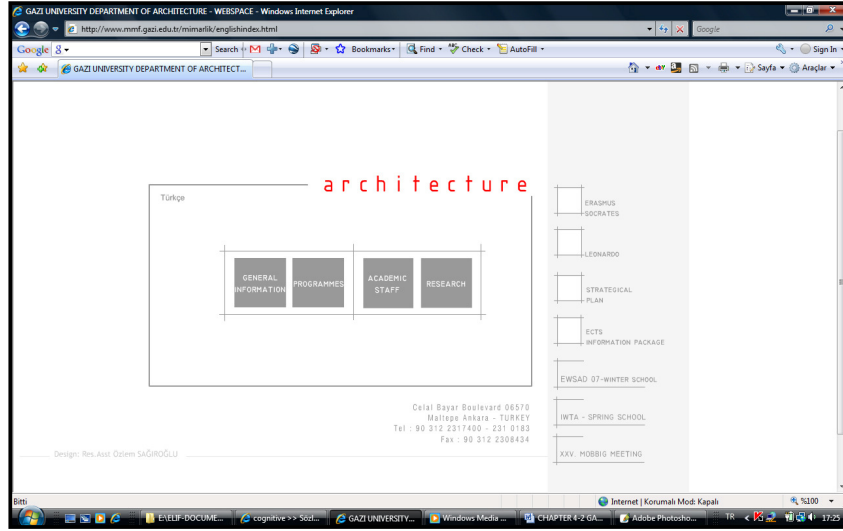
GAZI UNIVERSITY DEPARTMENT OF ARCHITECTURE - WEBSPACE - Windows Internet Explorer

http://www.mmf.gazi.edu.tr/mimarlik/englishindex.html

Google

Google 8 ▾ Search ▾ Bookmarks ▾ Find ▾ Check ▾ AutoFill ▾ Sign In ▾

GAZI UNIVERSITY DEPARTMENT OF ARCHITECT...

Sayfa ▾ Araçlar ▾

architecture

Türkçe

GENERAL INFORMATION

PROGRAMMES

ACADEMIC STAFF

RESEARCH

ERASMUS SOCRATES

LEONARDO

STRATEGICAL PLAN

ECTS INFORMATION PACKAGE

EWSAD 07-WINTER SCHOOL

IWTA - SPRING SCHOOL

XXV. MOBBIG MEETING

Celal Bayar Boulevard 06570
Maltepe Ankara - TURKEY
Tel : 90 312 2317400 - 231 0183
Fax : 90 312 2308434

Design: Res.Asst Ozlem SAĞIROĞLU

Bitti

Internet | Korumalı Mod: Kapalı

%100

E:\ELIF-DOCUME...

cognitive >> Sözl...

GAZI UNIVERSITY...

Windows Media ...

CHAPTER 4-2 GA...

Adobe Photosho...

TR

17:25